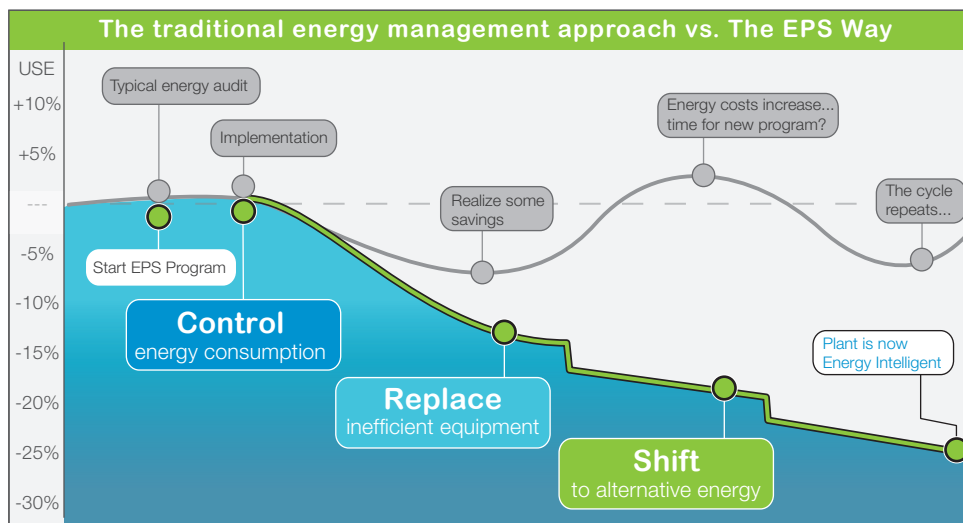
The traditional energy management approach vs. The EPS Way

USE
+10%
+5%
---
-5%
-10%
-15%
-20%
-25%
-30%

Typical energy audit

Implementation

Realize some savings

Energy costs increase... time for new program?

The cycle repeats...

Start EPS Program

Control
energy consumption

Replace
inefficient equipment

Shift
to alternative energy

Plant is now Energy Intelligent